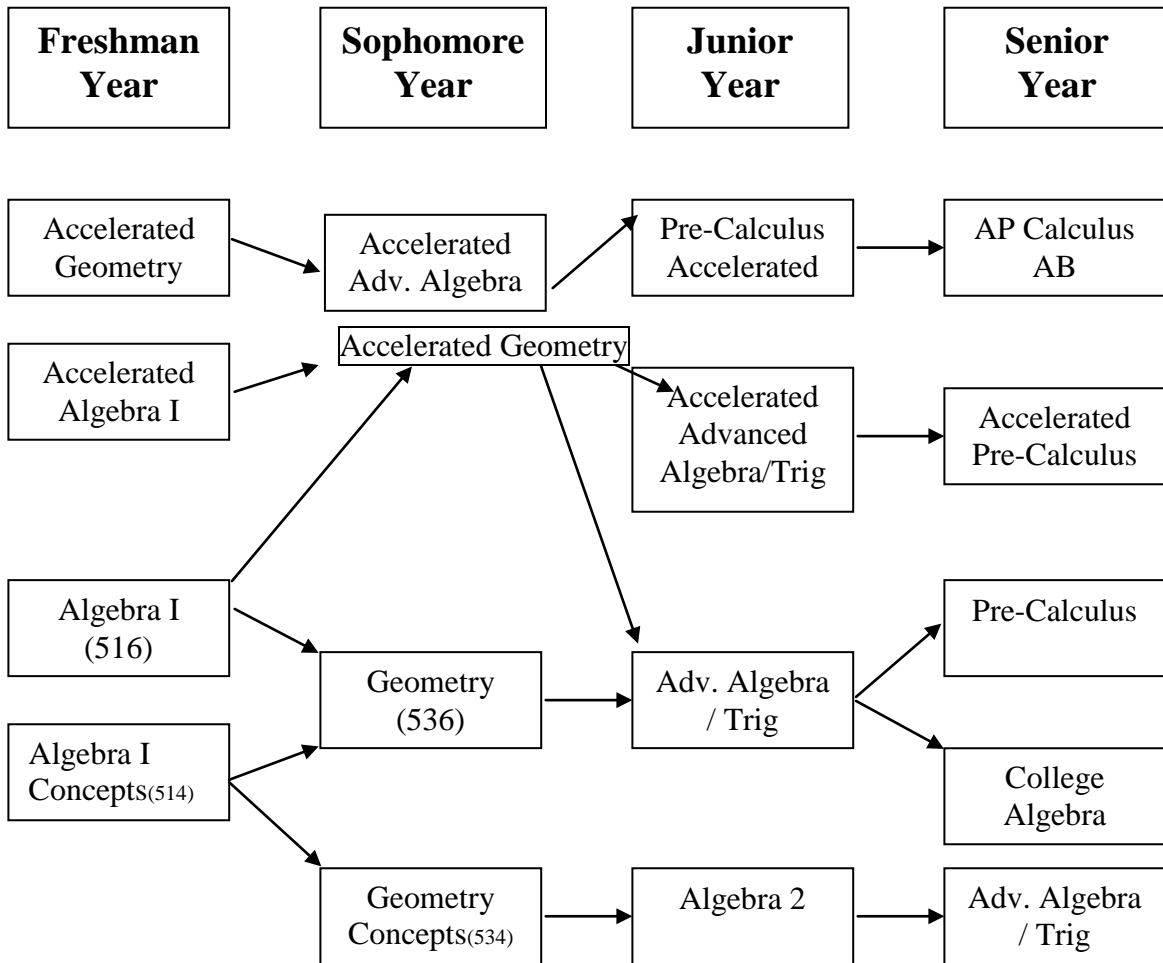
Freshman Year

Sophomore Year

Junior Year

Senior Year

Accelerated Geometry

Accelerated Adv. Algebra

Pre-Calculus Accelerated

AP Calculus AB

Accelerated Algebra I

Accelerated Geometry

Accelerated Advanced Algebra/Trig

Accelerated Pre-Calculus

Algebra I (516)

Pre-Calculus

Geometry (536)

Adv. Algebra / Trig

Algebra I Concepts(514)

College Algebra

Geometry Concepts(534)

Algebra 2

Adv. Algebra / Trig